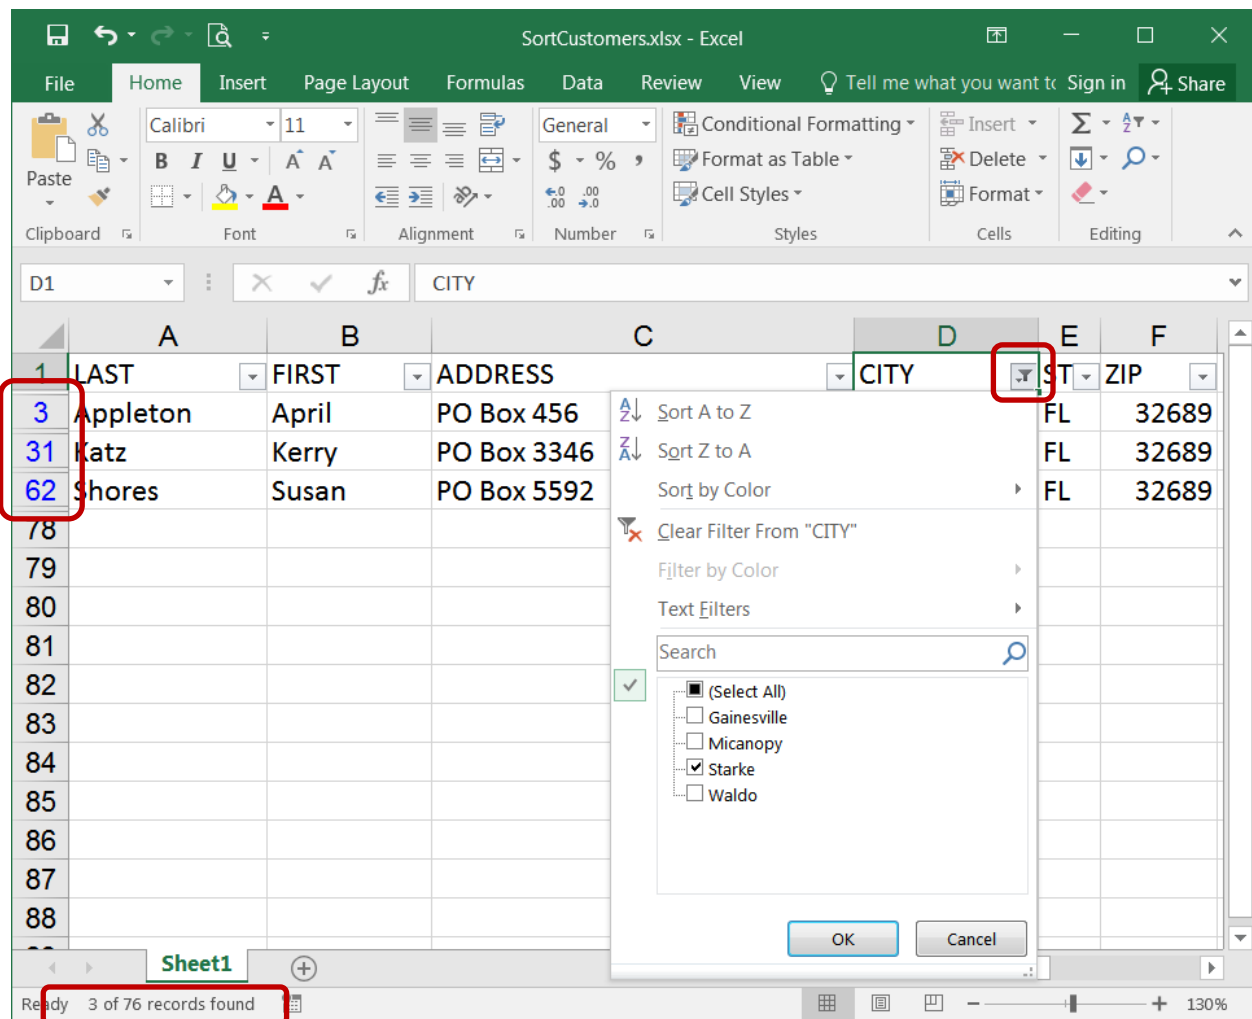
SortCustomers.xlsx - Excel

File Home Insert Page Layout Formulas Data Review View Tell me what you want to Sign in Share

Paste
Clipboard
Calibri 11
B I U A A
Font
Alignment
General
$ %
Number
Conditional Formatting
Format as Table
Cell Styles
Styles
Insert
Delete
Format
Cells
Editing

D1
CITY

| | A | B | C | D | E | F |
|---|---|---|---|---|---|---|
| 1 | LAST | FIRST | ADDRESS | CITY | ST | ZIP |
| 3 | Appleton | April | PO Box 456 | | FL | 32689 |
| 31 | Katz | Kerry | PO Box 3346 | | FL | 32689 |
| 62 | Shores | Susan | PO Box 5592 | | FL | 32689 |
| 78 | | | | | | |
| 79 | | | | | | |
| 80 | | | | | | |
| 81 | | | | | | |
| 82 | | | | | | |
| 83 | | | | | | |
| 84 | | | | | | |
| 85 | | | | | | |
| 86 | | | | | | |
| 87 | | | | | | |
| 88 | | | | | | |

Sort A to Z
Sort Z to A
Sort by Color
Clear Filter From "CITY"
Filter by Color
Text Filters
Search
(Select All)
Gainesville
Micanopy
Starke
Waldo
OK
Cancel

Sheet1
Ready 3 of 76 records found
130%